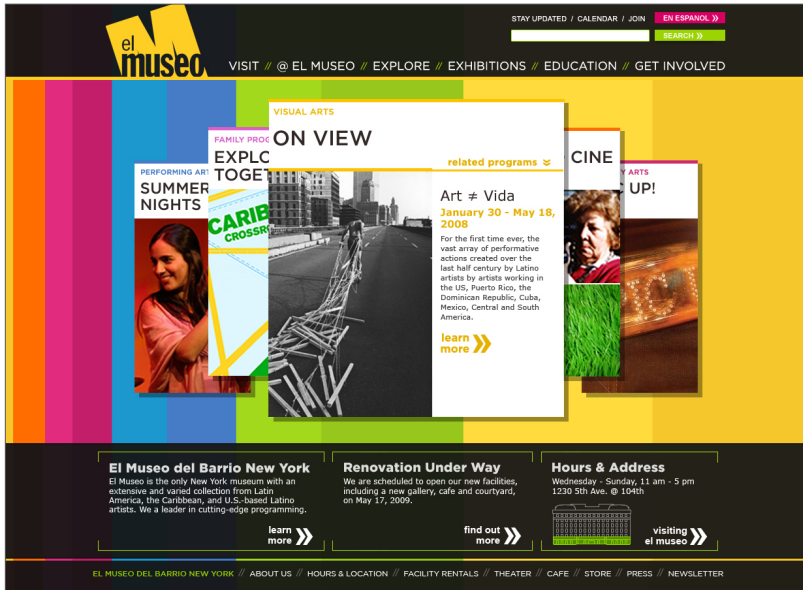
el museo

STAY UPDATED / CALENDAR / JOIN EN ESPANOL »

SEARCH »

VISIT // @ EL MUSEO // EXPLORE // EXHIBITIONS // EDUCATION // GET INVOLVED

PERFORMING ART

SUMMER NIGHTS

FAMILY PROG

EXPLO TOGET

CARIB CROSSR

VISUAL ARTS

ON VIEW

related programs »

Art ≠ Vida

January 30 - May 18, 2008

For the first time ever, the vast array of performative actions created over the last half century by Latino artists by artists working in the US, Puerto Rico, the Dominican Republic, Cuba, Mexico, Central and South America.

learn more »

CINE

ARTS

UP!

El Museo del Barrio New York

El Museo is the only New York museum with an extensive and varied collection from Latin America, the Caribbean, and U.S.-based Latino artists. We a leader in cutting-edge programming.

learn more »

Renovation Under Way

We are scheduled to open our new facilities, including a new gallery, cafe and courtyard, on May 17, 2009.

find out more »

Hours & Address

Wednesday - Sunday, 11 am - 5 pm
1230 5th Ave. @ 104th

visiting el museo »

EL MUSEO DEL BARRIO NEW YORK // ABOUT US // HOURS & LOCATION // FACILITY RENTALS // THEATER // CAFE // STORE // PRESS // NEWSLETTER